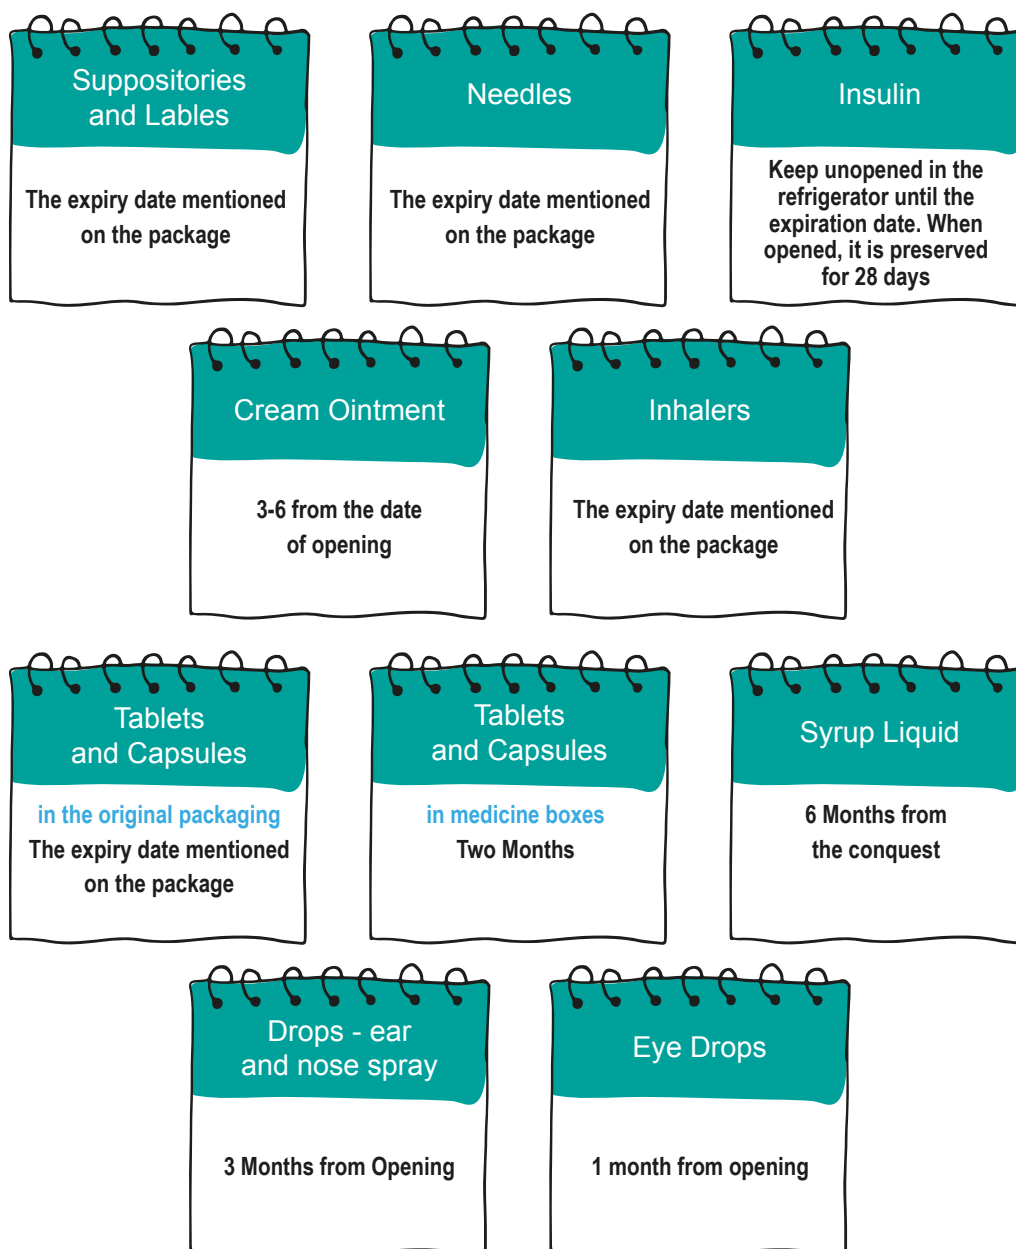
Suppositories and Lables

The expiry date mentioned on the package

Needles

The expiry date mentioned on the package

Insulin

Keep unopened in the refrigerator until the expiration date. When opened, it is preserved for 28 days

Cream Ointment

3-6 from the date of opening

Inhalers

The expiry date mentioned on the package

Tablets and Capsules

in the original packaging

The expiry date mentioned on the package

Tablets and Capsules

in medicine boxes

Two Months

Syrup Liquid

6 Months from the conquest

Drops - ear and nose spray

3 Months from Opening

Eye Drops

1 month from opening